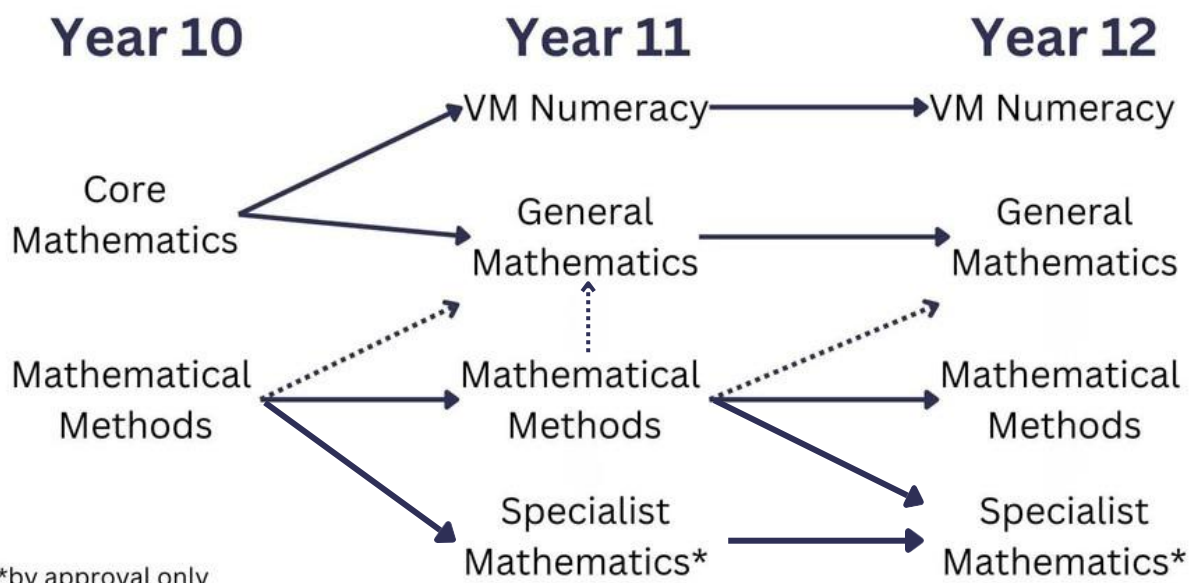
Year 10

Year 11

Year 12

VM Numeracy

VM Numeracy

Core Mathematics

General Mathematics

General Mathematics

Mathematical Methods

Mathematical Methods

Mathematical Methods

Specialist Mathematics*

Specialist Mathematics*

*by approval only